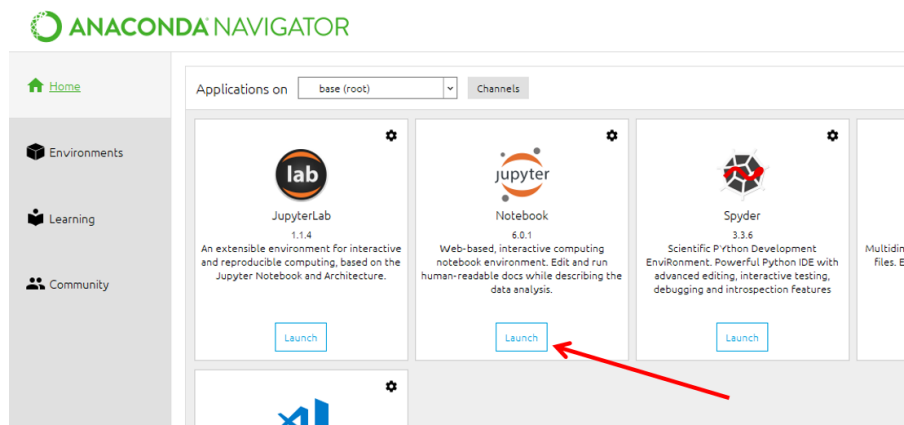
ANACONDA NAVIGATOR

Home

Environments

Learning

Community

Applications on base (root) Channels

lab

JupyterLab

1.1.4

An extensible environment for interactive and reproducible computing, based on the Jupyter Notebook and Architecture.

Launch

jupyter

Notebook

6.0.1

Web-based, interactive computing notebook environment. Edit and run human-readable docs while describing the data analysis.

Launch

Spyder

3.3.6

Scientific PYthon Development EnviRonment. Powerful Python IDE with advanced editing, interactive testing, debugging and introspection features

Launch

Multidin files. E